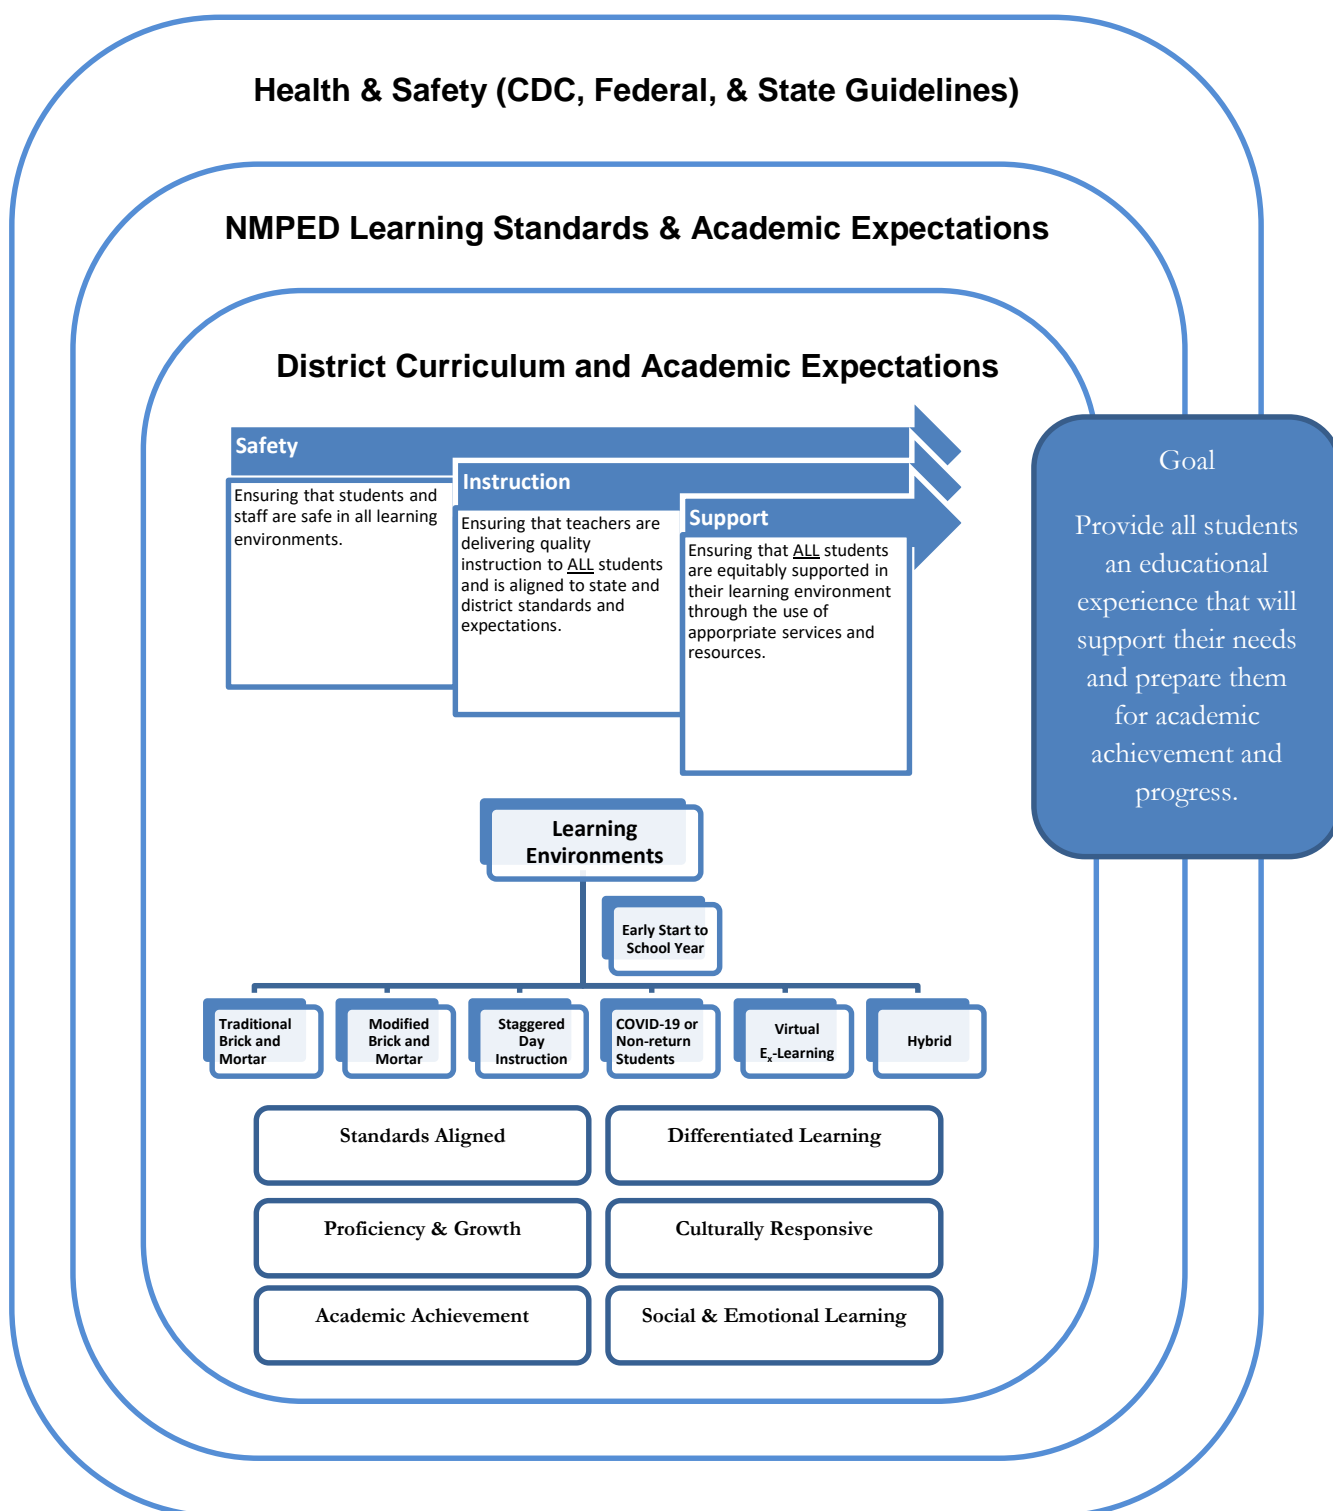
Health & Safety (CDC, Federal, & State Guidelines)

NMPED Learning Standards & Academic Expectations

District Curriculum and Academic Expectations

Safety

Ensuring that students and staff are safe in all learning environments.

Instruction

Ensuring that teachers are delivering quality instruction to ALL students and is aligned to state and district standards and expectations.

Support

Ensuring that ALL students are equitably supported in their learning environment through the use of appropriate services and resources.

Goal

Provide all students an educational experience that will support their needs and prepare them for academic achievement and progress.

Learning Environments

Early Start to School Year

Traditional Brick and Mortar

Modified Brick and Mortar

Staggered Day Instruction

COVID-19 or Non-return Students

Virtual $E_x$-Learning

Hybrid

Standards Aligned

Differentiated Learning

Proficiency & Growth

Culturally Responsive

Academic Achievement

Social & Emotional Learning